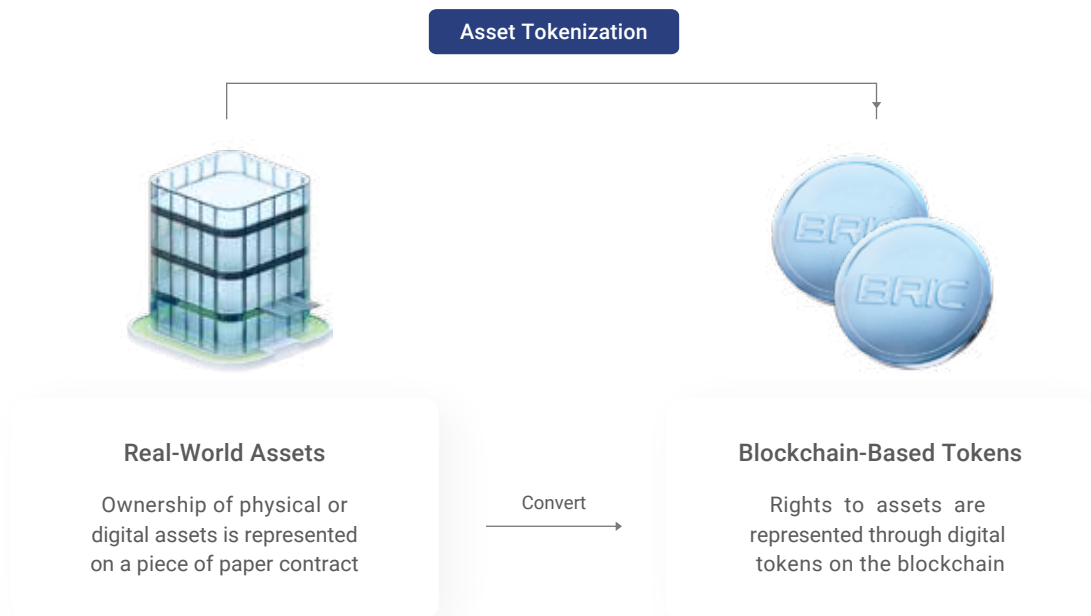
Asset Tokenization

BRIC

BRIC

Real-World Assets

Ownership of physical or digital assets is represented on a piece of paper contract

Convert

Blockchain-Based Tokens

Rights to assets are represented through digital tokens on the blockchain